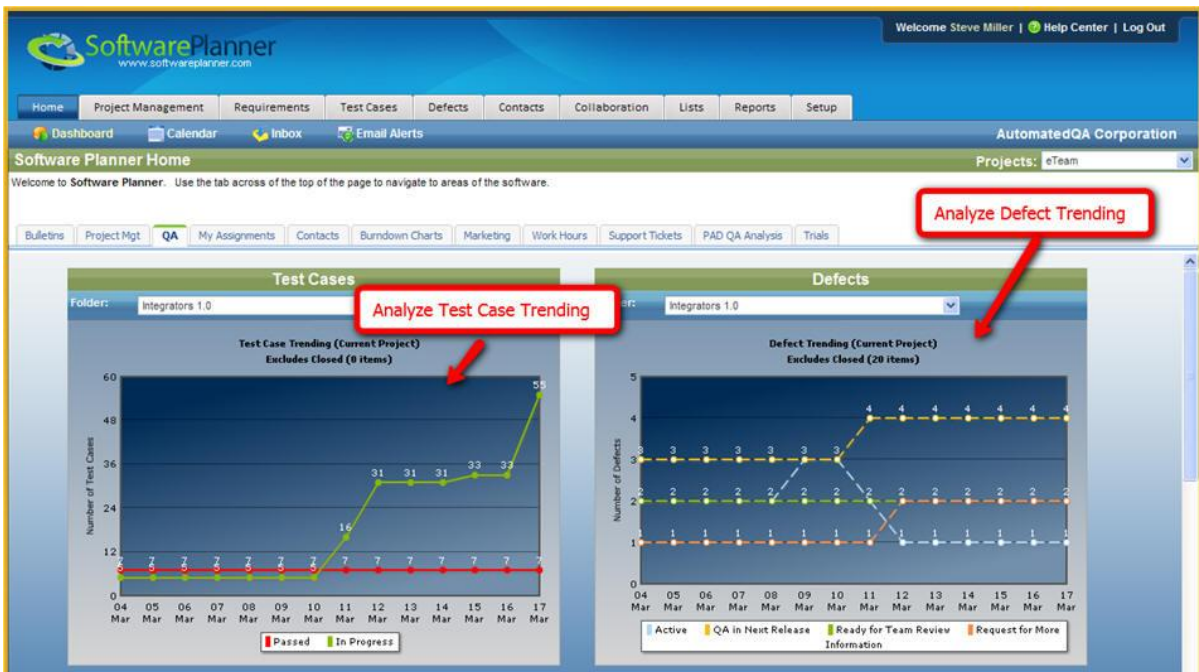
SoftwarePlanner
www.softwareplanner.com

Welcome Steve Miller | Help Center | Log Out

Home | Project Management | Requirements | Test Cases | Defects | Contacts | Collaboration | Lists | Reports | Setup

Dashboard | Calendar | Inbox | Email Alerts

AutomatedQA Corporation

Software Planner Home

Projects: eTeam

Welcome to **Software Planner**. Use the tab across of the top of the page to navigate to areas of the software.

Analyze Defect Trending

Bulletins | Project Mgt | QA | My Assignments | Contacts | Burndown Charts | Marketing | Work Hours | Support Tickets | PAD QA Analysis | Trials

Test Cases

Folder: Integrators 1.0

Analyze Test Case Trending

Test Case Trending (Current Project)
Excludes Closed (0 items)

Number of Test Cases

60, 48, 36, 24, 12, 0

7 7 7 7 7 7 7 7 7 7 7 7 7 7
5 5 5 5 5 5 5 16 31 31 31 33 33 55

04 Mar, 05 Mar, 06 Mar, 07 Mar, 08 Mar, 09 Mar, 10 Mar, 11 Mar, 12 Mar, 13 Mar, 14 Mar, 15 Mar, 16 Mar, 17 Mar

Passed | In Progress

Defects

Folder: Integrators 1.0

Defect Trending (Current Project)
Excludes Closed (20 items)

Number of Defects

5, 4, 3, 2, 1, 0

3 3 3 3 3 3 3 4 4 4 4 4 4 4
2 2 2 2 2 2 2 2 2 2 2 2 2 2
1 1 1 1 1 1 1 1 1 1 1 1 1 1

04 Mar, 05 Mar, 06 Mar, 07 Mar, 08 Mar, 09 Mar, 10 Mar, 11 Mar, 12 Mar, 13 Mar, 14 Mar, 15 Mar, 16 Mar, 17 Mar

Active | QA in Next Release | Ready for Team Review | Request for More Information